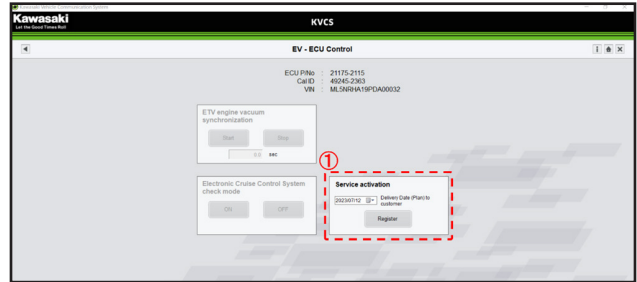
Kawasaki Vehicle Communication System

Kawasaki
Let the Good Times Roll

KVCS

EV - ECU Control

ECU P/No : 21175-2115
Cal ID : 49245-2363
VIN : ML5NRHA19PDA00032

ETV engine vacuum synchronization

Start

Stop

0.0 sec

Electronic Cruise Control System check mode

ON

OFF

①

Service activation

2023/07/12 Delivery Date (Plan) to customer

Register